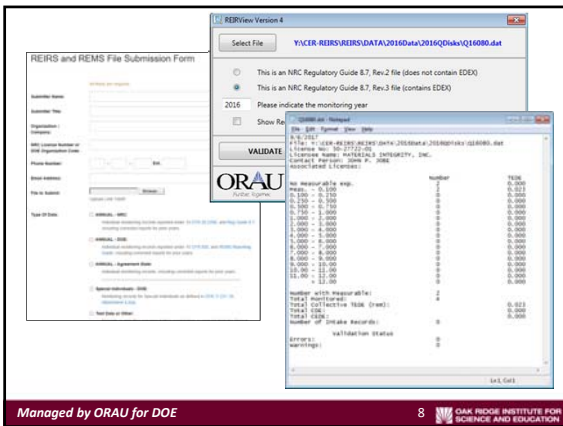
REIRS and REMS File Submission Form

Submitter Name:

Submitter Title:

Organization / Company:

NRC License Number or DOE Organization Code:

Phone Number:

Email Address:

File to Submit:

Browse...

Type Of Data:

ANNUAL - NRC

ANNUAL - DOE

ANNUAL - Agreement State

Special Individuals - DOE

Test Data or Other

REIRView Version 4

Select File

Y:\CER-REIRS\REIRS\DATA\2016Data\2016QDisks\Q16080.dat

This is an NRC Regulatory Guide 8.7, Rev.2 file (does not contain EDEX)

This is an NRC Regulatory Guide 8.7, Rev.3 file (contains EDEX)

2016 Please indicate the monitoring year

Show Re

VALIDATE

ORAU

Q16080.dat - Notepad

File Edit Format View Help

6/6/2017
File: Y:\CER-REIRS\REIRS\DATA\2016Data\2016QDisks\Q16080.dat
License No: 50-27722-01
Licensee Name: MATERIALS INTEGRITY, INC.
Contact Person: JOHN P. JOBE
Associated Licenses:

| | Number | TEDE |
|---|---|---|
| No Measurable Exp. | 2 | 0.000 |
| Meas. < 0.100 | 2 | 0.021 |
| 0.100 - 0.250 | 0 | 0.000 |
| 0.250 - 0.500 | 0 | 0.000 |
| 0.500 - 0.750 | 0 | 0.000 |
| 0.750 - 1.000 | 0 | 0.000 |
| 1.000 - 2.000 | 0 | 0.000 |
| 2.000 - 3.000 | 0 | 0.000 |
| 3.000 - 4.000 | 0 | 0.000 |
| 4.000 - 5.000 | 0 | 0.000 |
| 5.000 - 6.000 | 0 | 0.000 |
| 6.000 - 7.000 | 0 | 0.000 |
| 7.000 - 8.000 | 0 | 0.000 |
| 8.000 - 9.000 | 0 | 0.000 |
| 9.000 - 10.00 | 0 | 0.000 |
| 10.00 - 11.00 | 0 | 0.000 |
| 11.00 - 12.00 | 0 | 0.000 |
| > 12.00 | 0 | 0.000 |

Number with Measurable: 2
Total Monitored: 4
Total Collective TEDE (rem): 0.021
Total CDE: 0.000
Total CEDE: 0.000
Number of Intake Records: 0

Validation Status
Errors: 0
Warnings: 0

Ln 1, Col 1

Managed by ORAU for DOE

8

OAK RIDGE INSTITUTE FOR SCIENCE AND EDUCATION